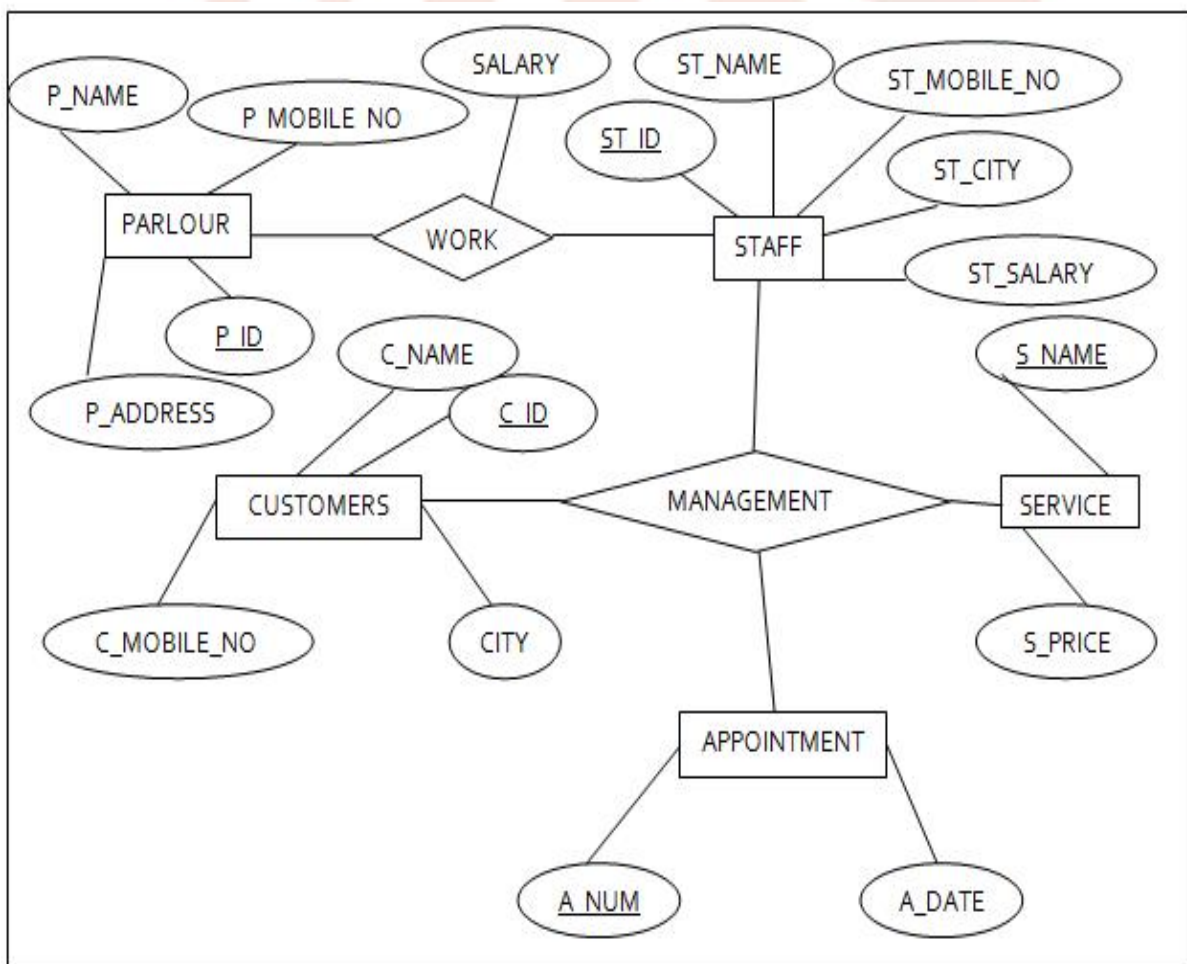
P_NAME

P MOBILE NO

SALARY

ST_NAME

ST_MOBILE_NO

ST ID

ST_CITY

PARLOUR

WORK

STAFF

ST_SALARY

P ID

C_NAME

S NAME

P_ADDRESS

C ID

CUSTOMERS

MANAGEMENT

SERVICE

C_MOBILE_NO

CITY

S_PRICE

APPOINTMENT

A NUM

A_DATE